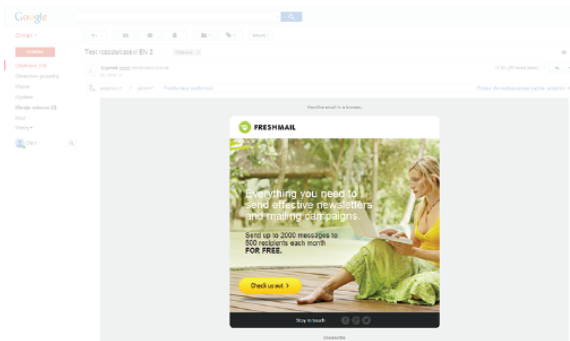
Google

Gmail

Test rozdzielczości EN 2

FRESHMAIL

Everything you need to send effective newsletters and mailing campaigns.

Send up to 2000 messages to 500 recipients each month FOR FREE.

Check us out >

Stay in touch

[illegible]